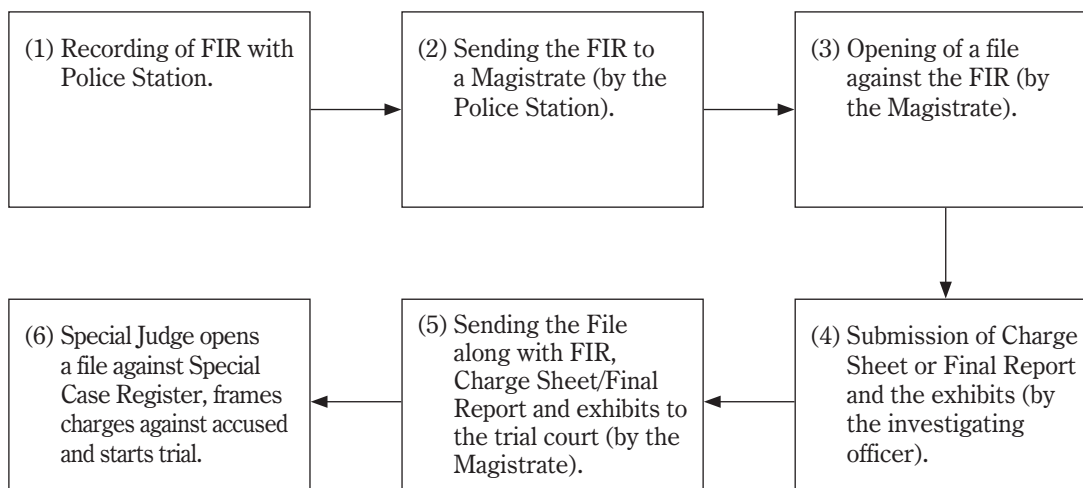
(1) Recording of FIR with Police Station.

(2) Sending the FIR to a Magistrate (by the Police Station).

(3) Opening of a file against the FIR (by the Magistrate).

(4) Submission of Charge Sheet or Final Report and the exhibits (by the investigating officer).

(5) Sending the File along with FIR, Charge Sheet/Final Report and exhibits to the trial court (by the Magistrate).

(6) Special Judge opens a file against Special Case Register, frames charges against accused and starts trial.